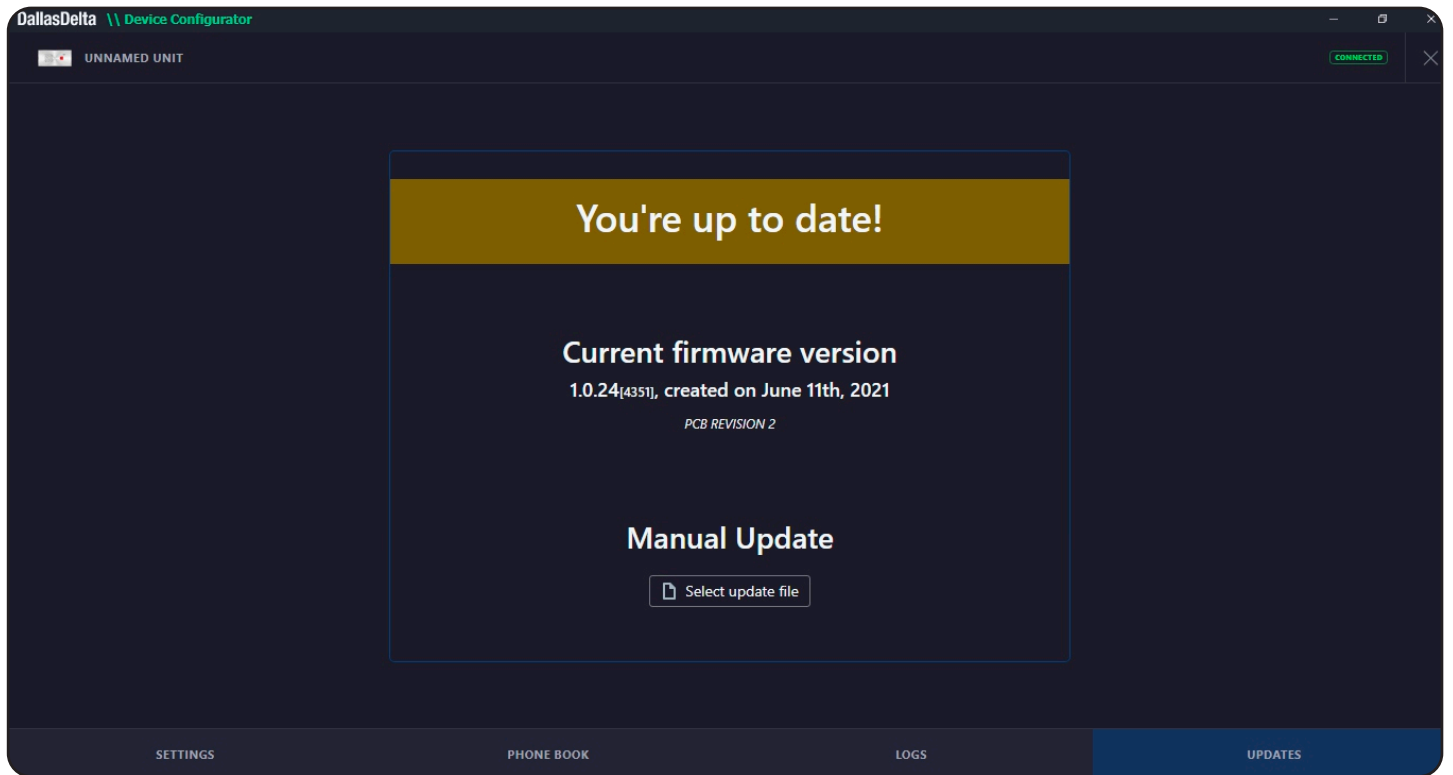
DallasDelta \\ Device Configurator

UNNAMED UNIT

CONNECTED

You're up to date!

Current firmware version

1.0.24[4351], created on June 11th, 2021

PCB REVISION 2

Manual Update

Select update file

SETTINGS

PHONE BOOK

LOGS

UPDATES